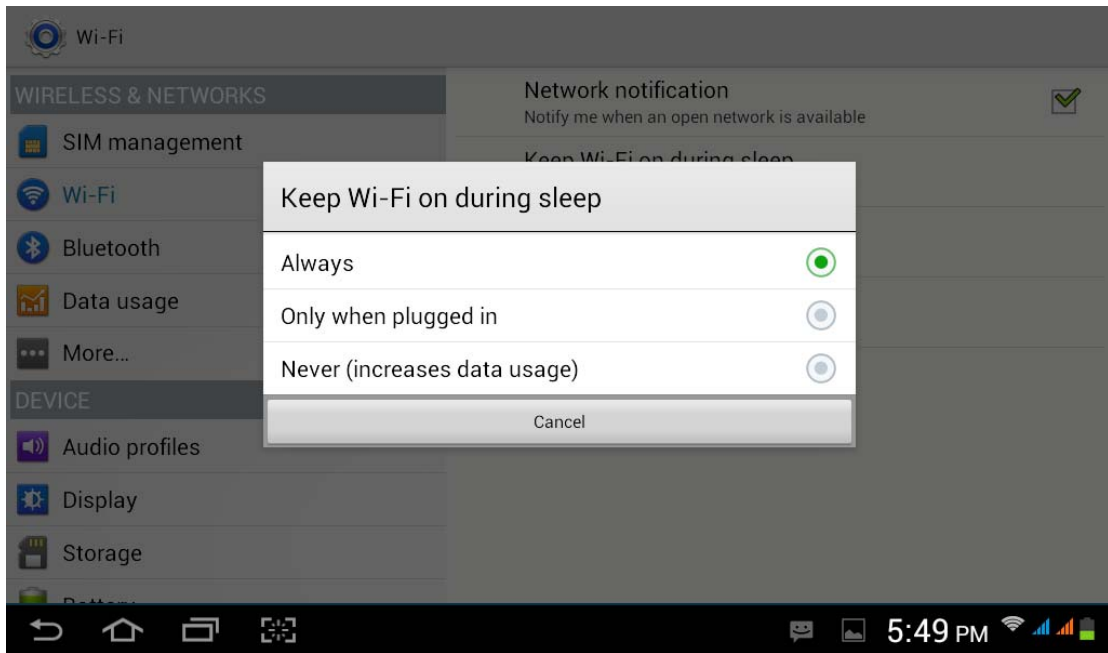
Wi-Fi

WIRELESS & NETWORKS

SIM management

Wi-Fi

Bluetooth

Data usage

More...

DEVICE

Audio profiles

Display

Storage

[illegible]

Network notification
Notify me when an open network is available

Keep Wi-Fi on during sleep

Keep Wi-Fi on during sleep

Always

Only when plugged in

Never (increases data usage)

Cancel

5:49 PM